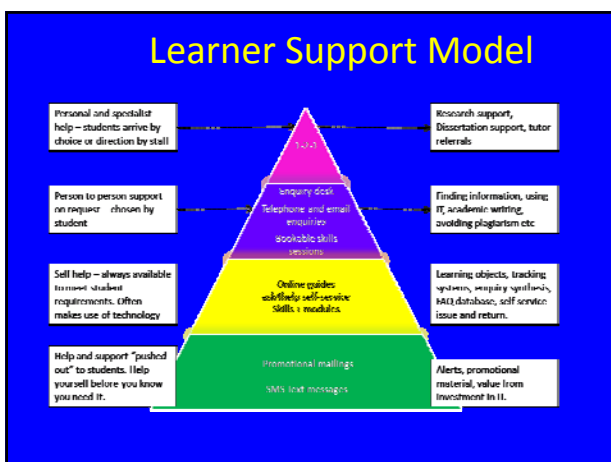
Learner Support Model

Personal and specialist help – students arrive by choice or direction by staff

1-2-1

Research support, Dissertation support, tutor referrals

Person to person support on request – chosen by student

Enquiry desk
Telephone and email enquiries
Bookable skills sessions

Finding information, using IT, academic writing, avoiding plagiarism etc

Self help – always available to meet student requirements. Often makes use of technology

Online guides
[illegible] self-service
Skills + modules

Learning objects, tracking systems, enquiry synthesis, FAQ database, self service issue and return.

Help and support "pushed out" to students. Help yourself before you know you need it.

Promotional mailings
SMS text messages

Alerts, promotional material, value from investment in IT.